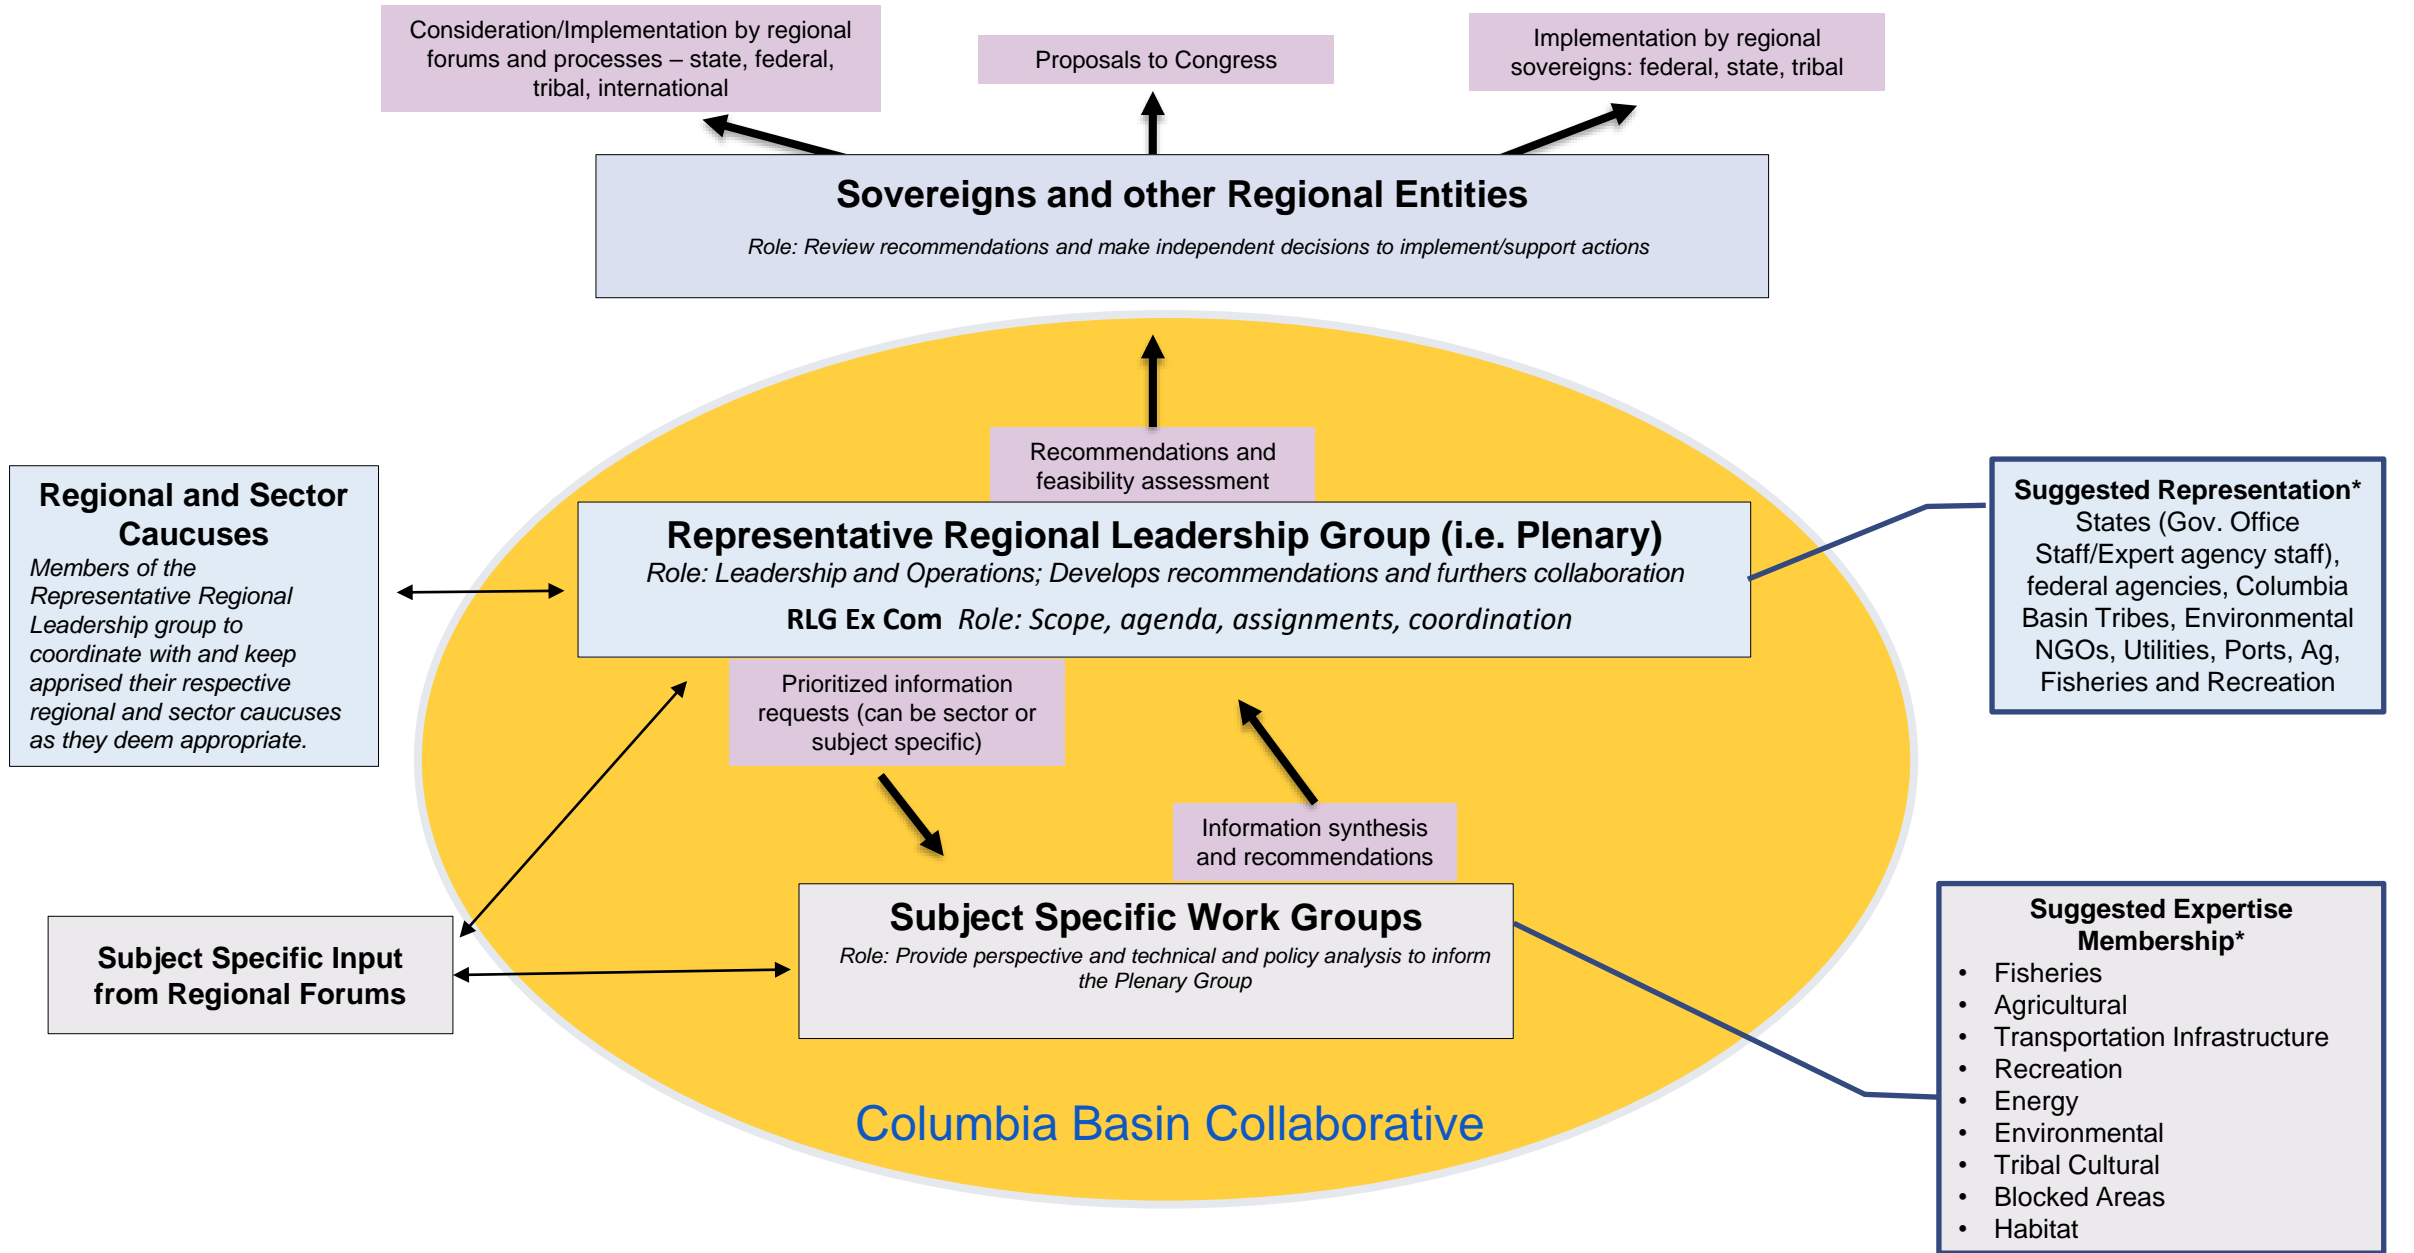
Consideration/Implementation by regional forums and processes – state, federal, tribal, international

Proposals to Congress

Implementation by regional sovereigns: federal, state, tribal

Sovereigns and other Regional Entities

Role: Review recommendations and make independent decisions to implement/support actions

Recommendations and feasibility assessment

Regional and Sector Caucuses

Members of the Representative Regional Leadership group to coordinate with and keep apprised their respective regional and sector caucuses as they deem appropriate.

Representative Regional Leadership Group (i.e. Plenary)

Role: Leadership and Operations; Develops recommendations and furthers collaboration

RLG Ex Com Role: Scope, agenda, assignments, coordination

Suggested Representation*
States (Gov. Office Staff/Expert agency staff), federal agencies, Columbia Basin Tribes, Environmental NGOs, Utilities, Ports, Ag, Fisheries and Recreation

Prioritized information requests (can be sector or subject specific)

Information synthesis and recommendations

Subject Specific Input from Regional Forums

Subject Specific Work Groups

Role: Provide perspective and technical and policy analysis to inform the Plenary Group

Suggested Expertise Membership*
- Fisheries
- Agricultural
- Transportation Infrastructure
- Recreation
- Energy
- Environmental
- Tribal Cultural
- Blocked Areas
- Habitat

Columbia Basin Collaborative